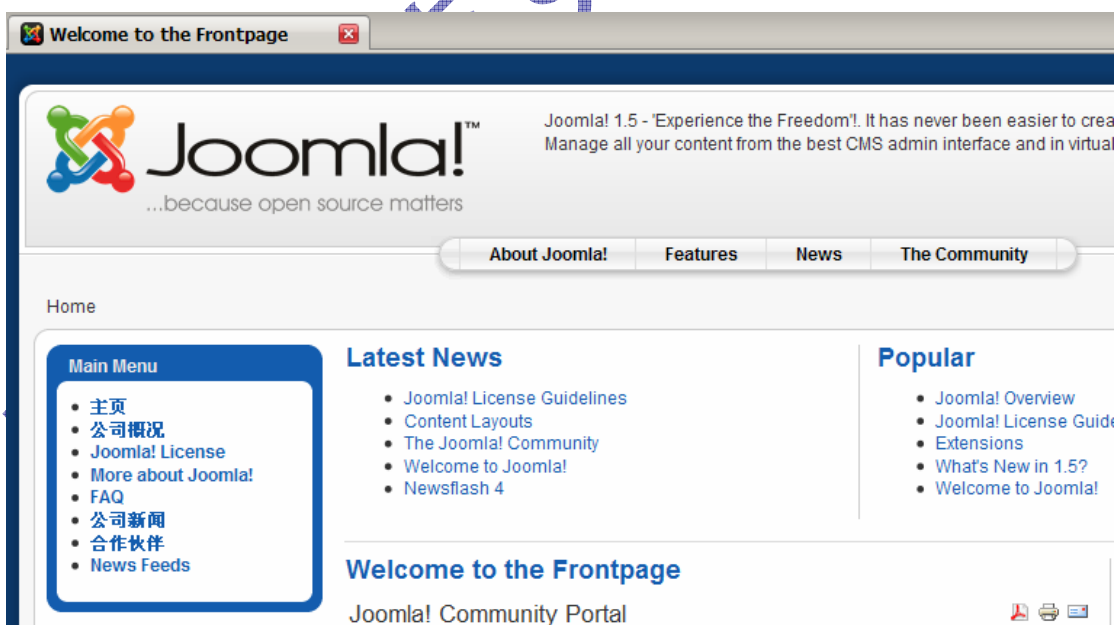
Welcome to the Frontpage

Joomla!™

...because open source matters

Joomla! 1.5 - 'Experience the Freedom'!. It has never been easier to crea
Manage all your content from the best CMS admin interface and in virtual

About Joomla! | Features | News | The Community

Home

Main Menu

- 主页
- 公司概况
- Joomla! License
- More about Joomla!
- FAQ
- 公司新闻
- 合作伙伴
- News Feeds

Latest News

- Joomla! License Guidelines
- Content Layouts
- The Joomla! Community
- Welcome to Joomla!
- Newsflash 4

Popular

- Joomla! Overview
- Joomla! License Guide
- Extensions
- What's New in 1.5?
- Welcome to Joomla!

Welcome to the Frontpage

Joomla! Community Portal